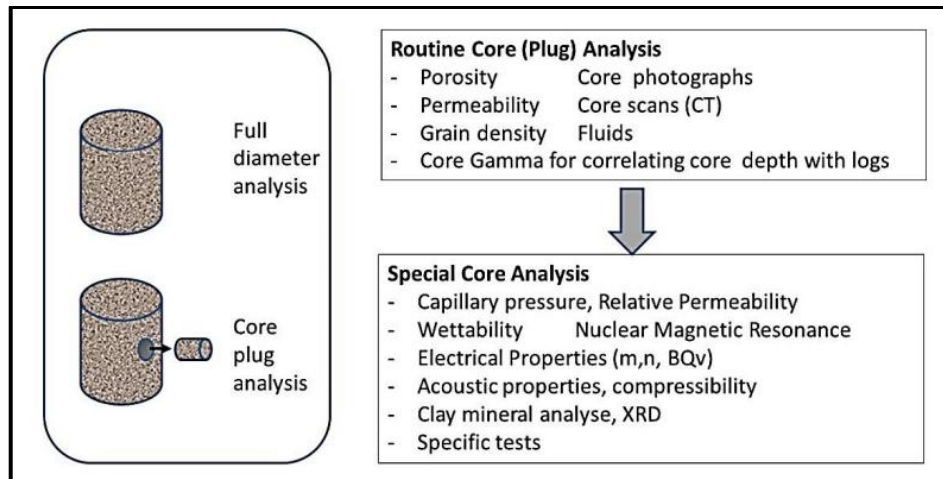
Full diameter analysis

Core plug analysis

**Routine Core (Plug) Analysis**
- Porosity Core photographs
- Permeability Core scans (CT)
- Grain density Fluids
- Core Gamma for correlating core depth with logs

**Special Core Analysis**
- Capillary pressure, Relative Permeability
- Wettability Nuclear Magnetic Resonance
- Electrical Properties (m,n, BQv)
- Acoustic properties, compressibility
- Clay mineral analyse, XRD
- Specific tests